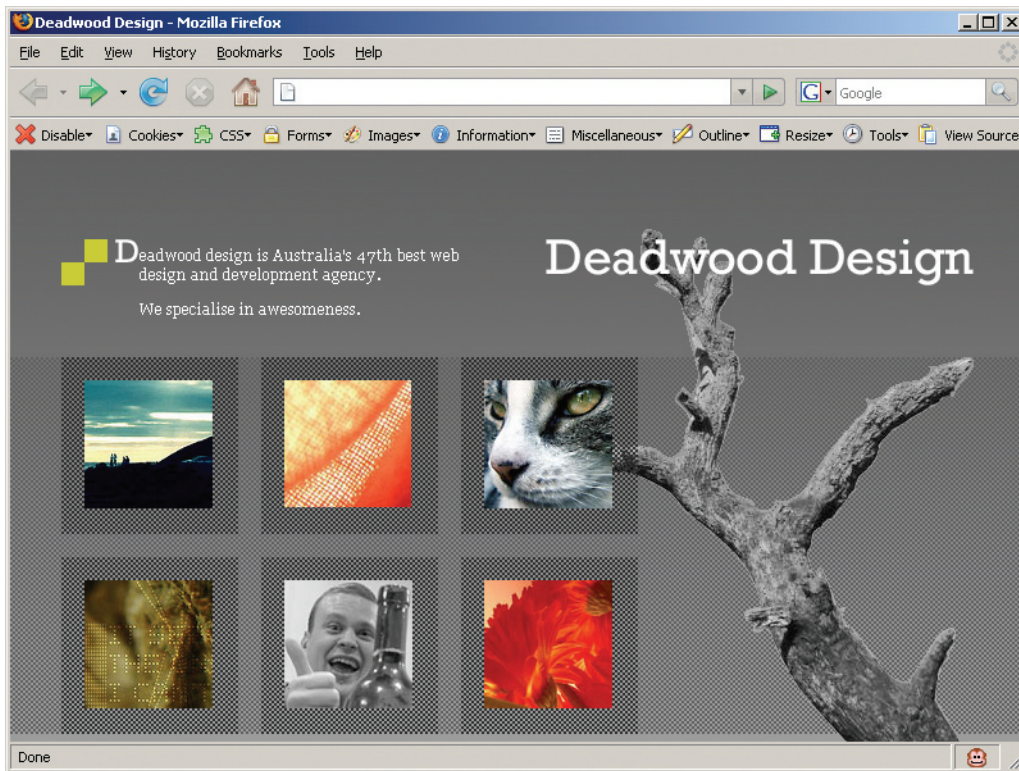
Deadwood Design - Mozilla Firefox

File Edit View History Bookmarks Tools Help

Google

Disable▾ Cookies▾ CSS▾ Forms▾ Images▾ Information▾ Miscellaneous▾ Outline▾ Resize▾ Tools▾ View Source

Deadwood design is Australia's 47th best web design and development agency.

We specialise in awesomeness.

Deadwood Design

Done